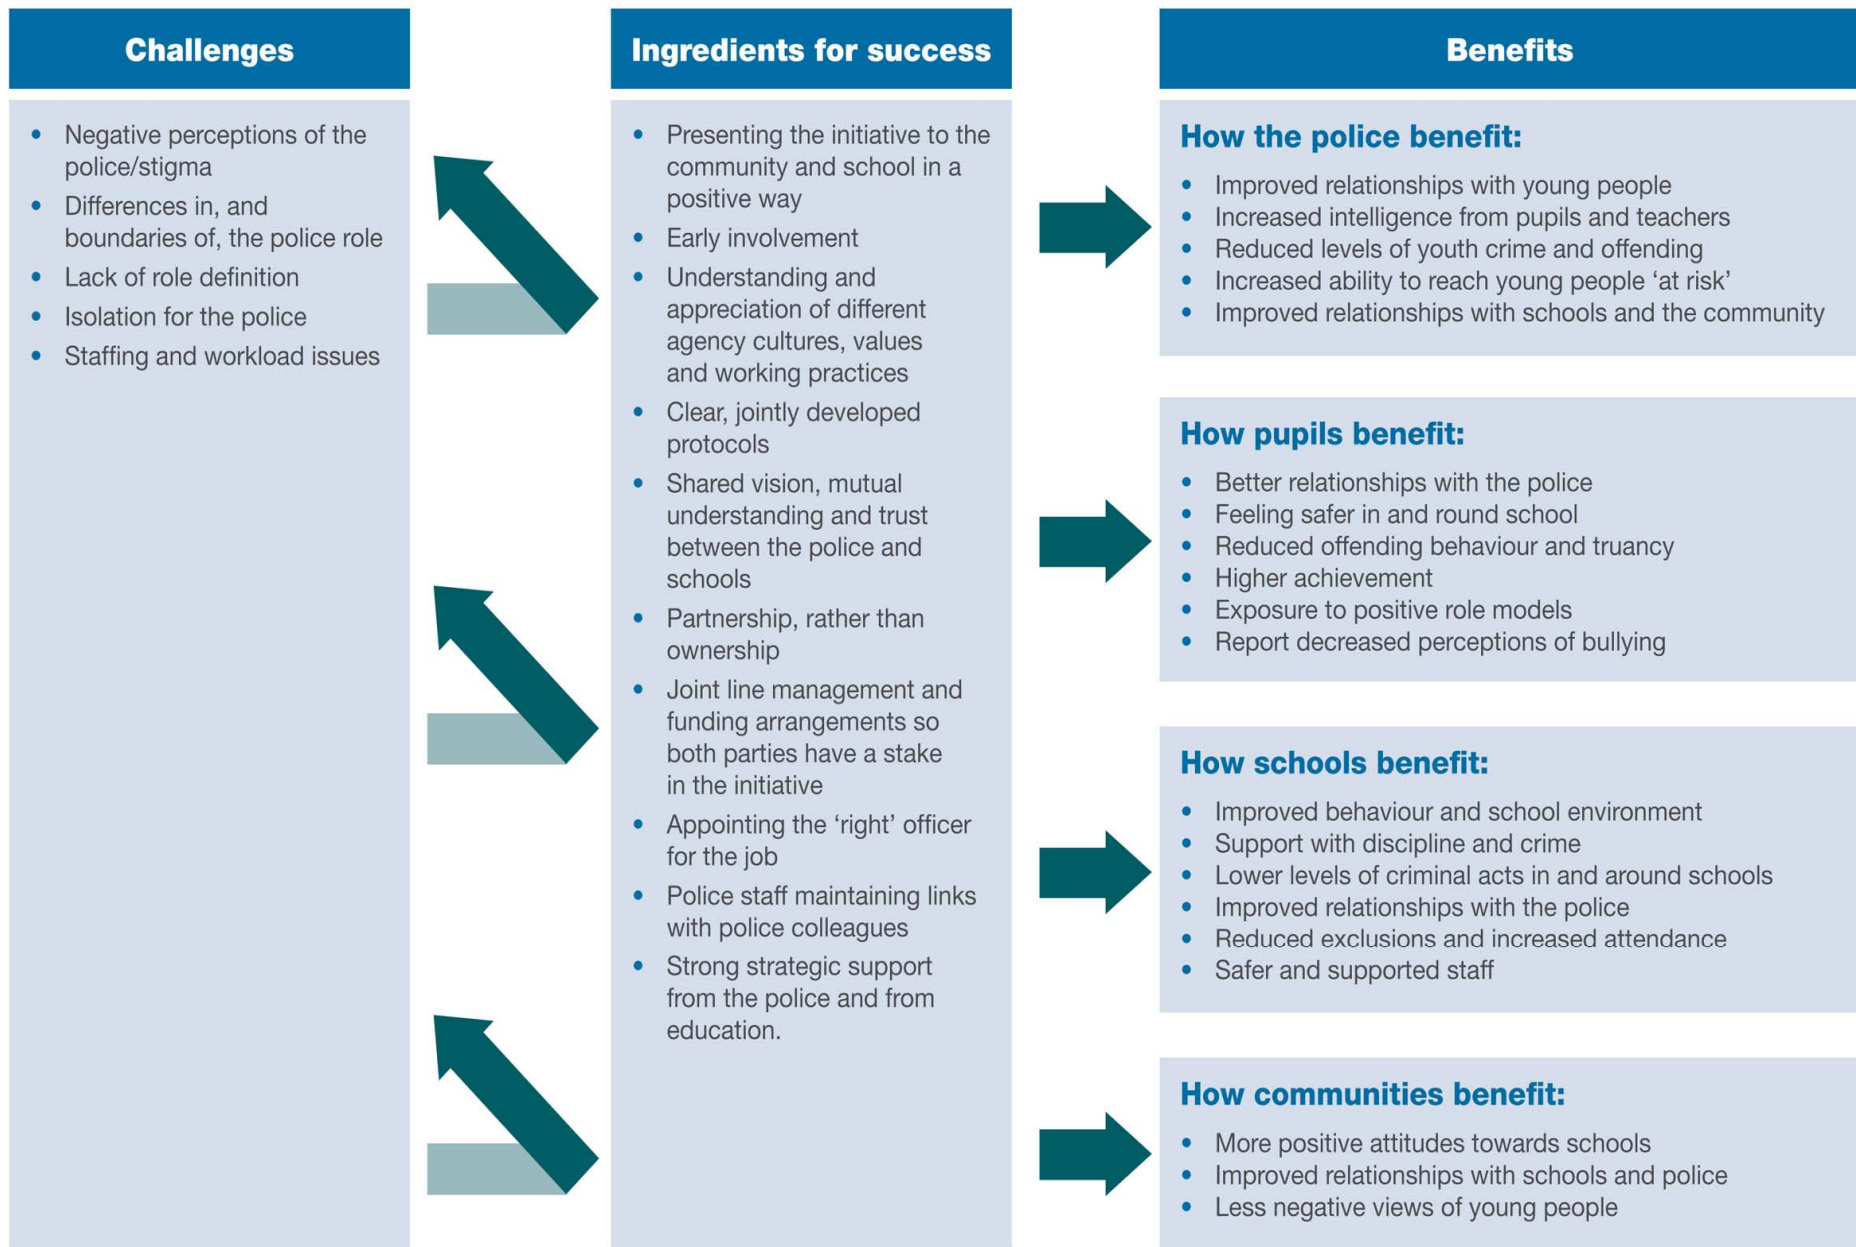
Challenges

- Negative perceptions of the police/stigma
- Differences in, and boundaries of, the police role
- Lack of role definition
- Isolation for the police
- Staffing and workload issues

Ingredients for success

- Presenting the initiative to the community and school in a positive way
- Early involvement
- Understanding and appreciation of different agency cultures, values and working practices
- Clear, jointly developed protocols
- Shared vision, mutual understanding and trust between the police and schools
- Partnership, rather than ownership
- Joint line management and funding arrangements so both parties have a stake in the initiative
- Appointing the 'right' officer for the job
- Police staff maintaining links with police colleagues
- Strong strategic support from the police and from education.

Benefits

How the police benefit:

- Improved relationships with young people
- Increased intelligence from pupils and teachers
- Reduced levels of youth crime and offending
- Increased ability to reach young people 'at risk'
- Improved relationships with schools and the community

How pupils benefit:

- Better relationships with the police
- Feeling safer in and round school
- Reduced offending behaviour and truancy
- Higher achievement
- Exposure to positive role models
- Report decreased perceptions of bullying

How schools benefit:

- Improved behaviour and school environment
- Support with discipline and crime
- Lower levels of criminal acts in and around schools
- Improved relationships with the police
- Reduced exclusions and increased attendance
- Safer and supported staff

How communities benefit:

- More positive attitudes towards schools
- Improved relationships with schools and police
- Less negative views of young people